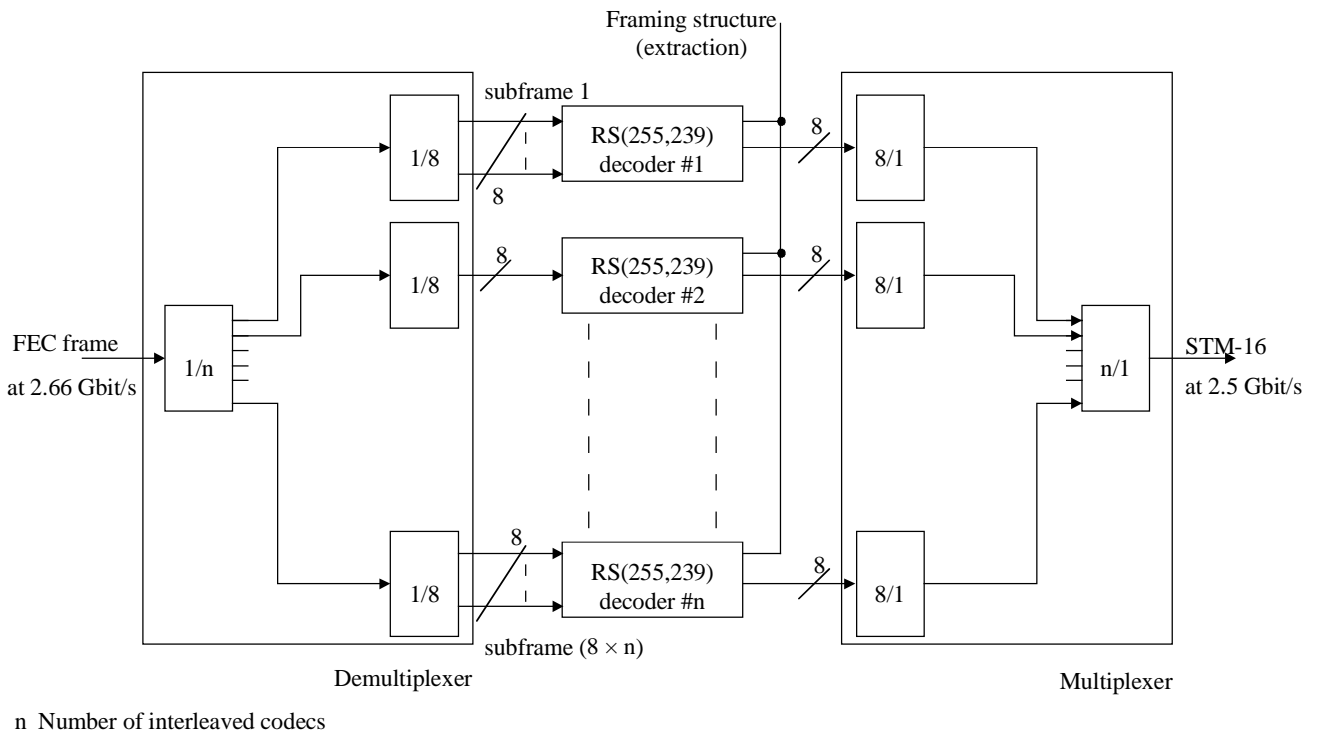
Framing structure (extraction)

subframe 1

1/8

8

RS(255,239) decoder #1

8

8/1

1/8

8

RS(255,239) decoder #2

8

8/1

FEC frame

at 2.66 Gbit/s

1/n

n/1

STM-16

at 2.5 Gbit/s

8

1/8

RS(255,239) decoder #n

8

8/1

subframe (8 × n)

Demultiplexer

Multiplexer

n Number of interleaved codecs